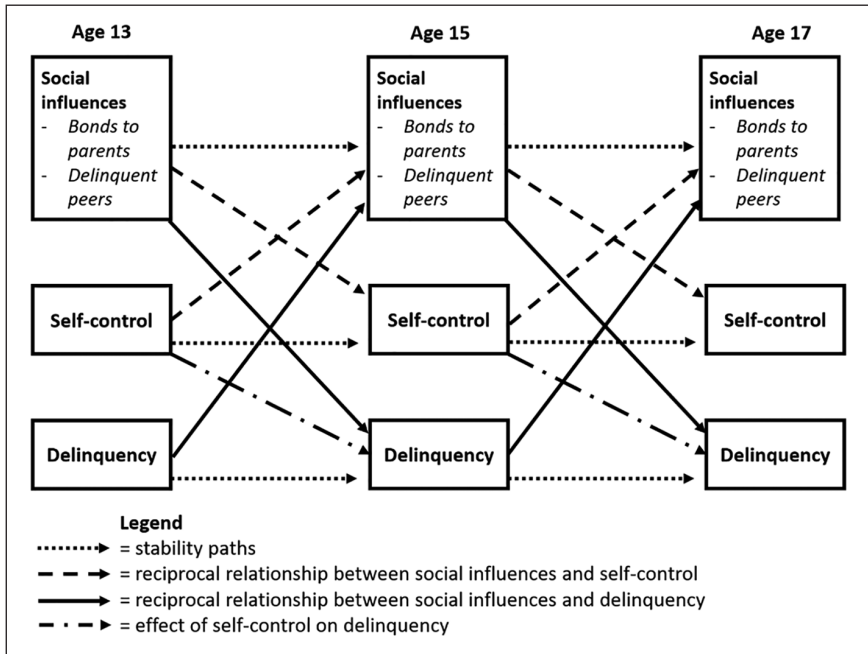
Age 13

Social influences
- Bonds to parents
- Delinquent peers

Self-control

Delinquency

Age 15

Social influences
- Bonds to parents
- Delinquent peers

Self-control

Delinquency

Age 17

Social influences
- Bonds to parents
- Delinquent peers

Self-control

Delinquency

Legend
= stability paths
= reciprocal relationship between social influences and self-control
= reciprocal relationship between social influences and delinquency
= effect of self-control on delinquency